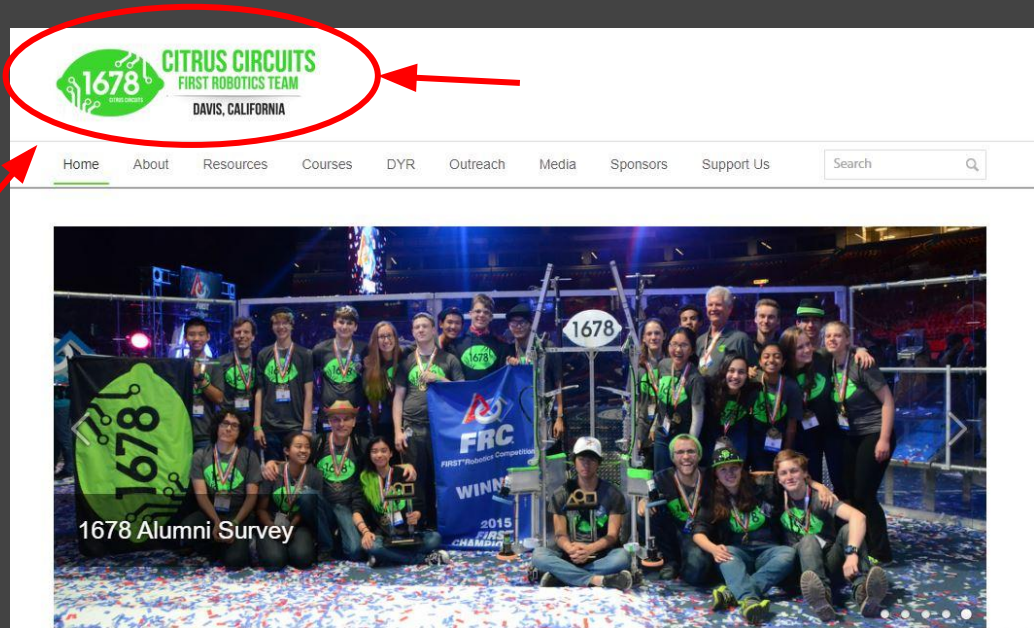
1678 CITRUS CIRCUITS

CITRUS CIRCUITS
FIRST ROBOTICS TEAM
DAVIS, CALIFORNIA

Home About Resources Courses DYR Outreach Media Sponsors Support Us Search

1678

1678

FRC
FIRST Robotics Competition
WINN
2015
FIRST
CHAMPIO

1678 Alumni Survey